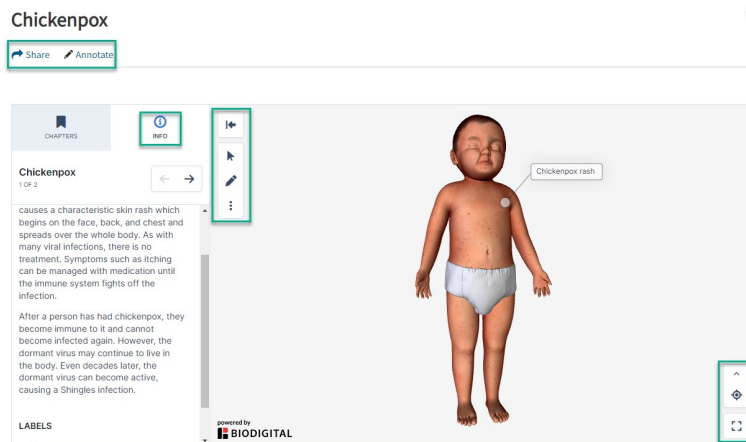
Chickenpox

Share Annotate

CHAPTERS

INFO

Chickenpox
1 OF 2

causes a characteristic skin rash which begins on the face, back, and chest and spreads over the whole body. As with many viral infections, there is no treatment. Symptoms such as itching can be managed with medication until the immune system fights off the infection.

After a person has had chickenpox, they become immune to it and cannot become infected again. However, the dormant virus may continue to live in the body. Even decades later, the dormant virus can become active, causing a Shingles infection.

LABELS

Chickenpox rash

powered by
BIODIGITAL